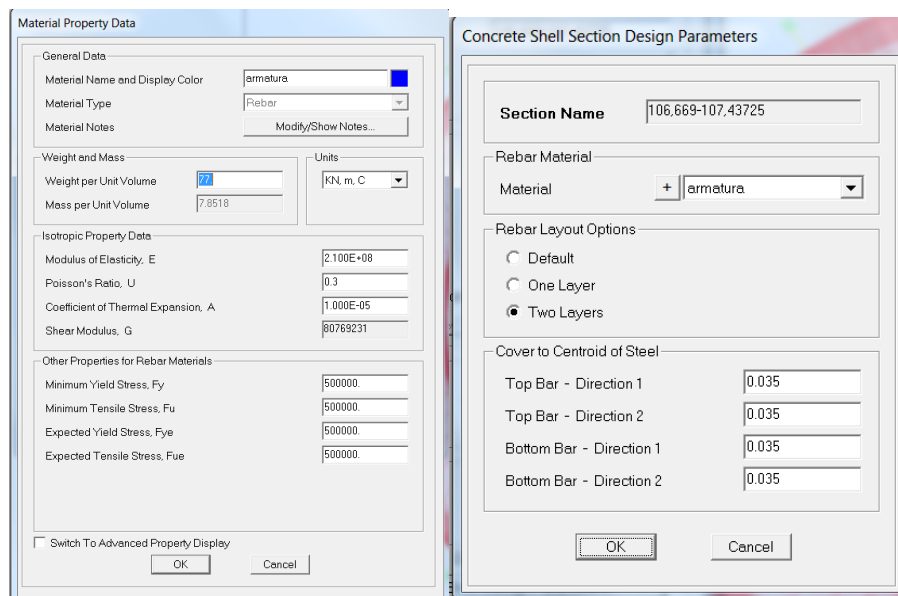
Material Property Data

General Data

Material Name and Display Color armatura

Material Type Rebar

Material Notes Modify/Show Notes...

Weight and Mass

Weight per Unit Volume 77

Mass per Unit Volume 7.8518

Units

KN, m, C

Isotropic Property Data

Modulus of Elasticity, E 2.100E+08

Poisson's Ratio, U 0.3

Coefficient of Thermal Expansion, A 1.000E-05

Shear Modulus, G 80769231

Other Properties for Rebar Materials

Minimum Yield Stress, Fy 500000.

Minimum Tensile Stress, Fu 500000.

Expected Yield Stress, Fye 500000.

Expected Tensile Stress, Fue 500000.

Switch To Advanced Property Display

OK Cancel

Concrete Shell Section Design Parameters

Section Name 106,669-107,43725

Rebar Material

Material + armatura

Rebar Layout Options

Default

One Layer

Two Layers

Cover to Centroid of Steel

Top Bar - Direction 1 0.035

Top Bar - Direction 2 0.035

Bottom Bar - Direction 1 0.035

Bottom Bar - Direction 2 0.035

OK Cancel